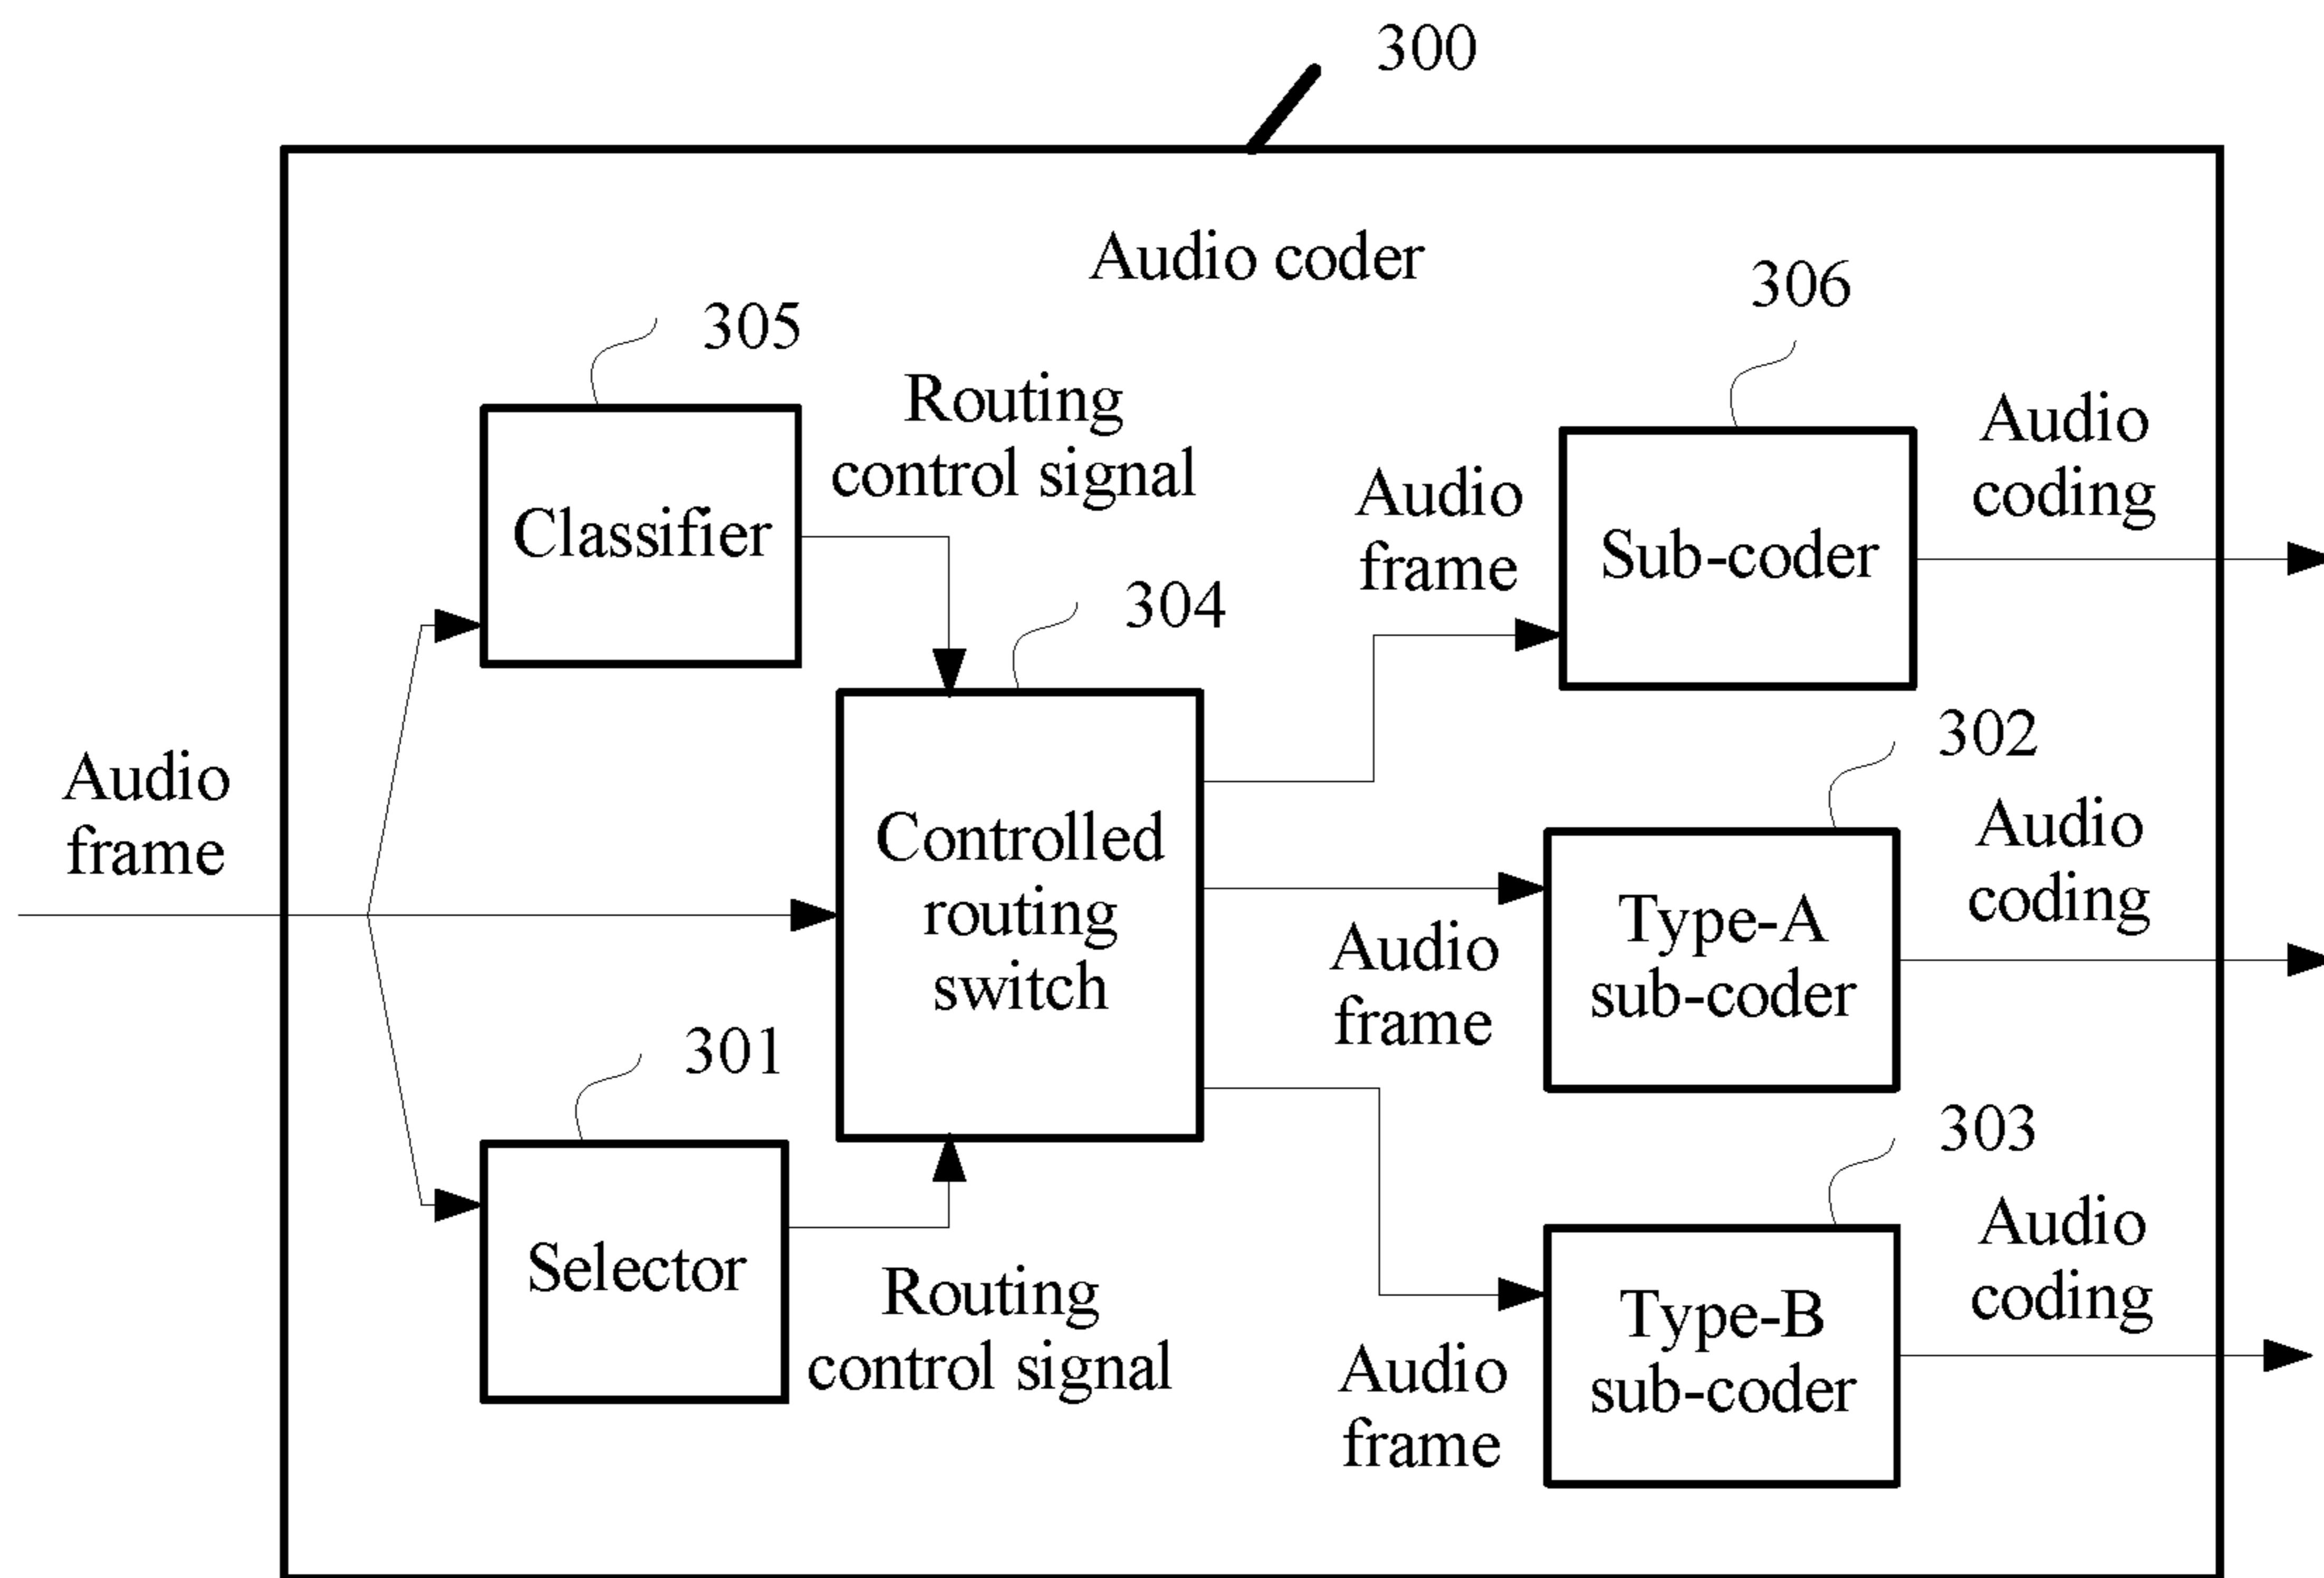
300

Audio coder

305

Classifier

Routing control signal

306

Audio frame

Sub-coder

Audio coding

304

Audio frame

Controlled routing switch

302

Audio frame

Type-A sub-coder

Audio coding

301

Selector

Routing control signal

303

Audio frame

Type-B sub-coder

Audio coding